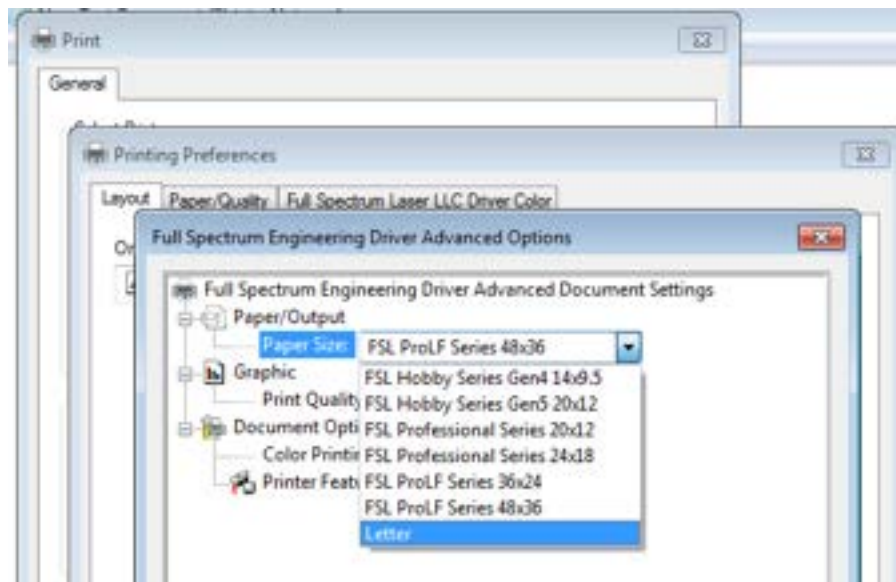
Print

General

Printing Preferences

Layout | Paper/Quality | Full Spectrum Laser LLC Driver Color

Or

Full Spectrum Engineering Driver Advanced Options

Full Spectrum Engineering Driver Advanced Document Settings

Paper/Output

Paper Size: FSL ProLF Series 48x36

Graphic

Print Quality

Document Opti

Color Printir

Printer Featu

FSL Hobby Series Gen4 14x9.5

FSL Hobby Series Gen5 20x12

FSL Professional Series 20x12

FSL Professional Series 24x18

FSL ProLF Series 36x24

FSL ProLF Series 48x36

Letter